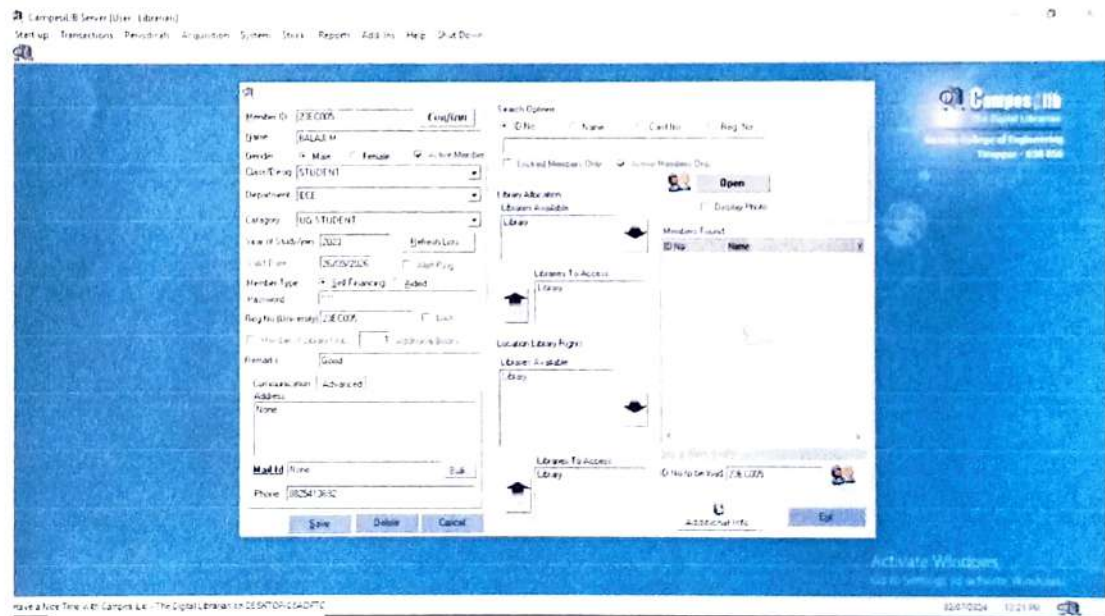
CampusLIB Server [User : Librarian]
Start up Transactions Periodicals Acquisition System Stock Reports Add Ins Help Shut Down

Member ID 23EC005 Confirm
Name BALAJI M
Gender Male Female Active Member
Class/Desig STUDENT
Department ECE
Category UG STUDENT
Year of Study/Join 2023 Refresh Lists
Valid Date 25/05/2026 Start Flag
Member Type Self Financing Aided
Password
Reg No (University) 23EC005 Lock
Member Library Link 1 Additional Books
Remarks Good
Communication Advanced
Address
None
Mail Id None Bulk
Phone 9825413632
Save Delete Cancel

Search Options
ID No Name Card No Reg. No
Locked Members Only Active Members Only
Open
Display Photo
Library Allocation
Libraries Available
Library
Libraries To Access
Library
Members Found
ID No Name
Location Library Rights
Libraries Available
Library
Libraries To Access
Library
ID No to be find 23EC005
Additional Info
Exit

CampusLIB
The Digital Librarian
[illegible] College of Engineering
Tiruppur - 638 056

Activate Windows
Go to Settings to activate Windows.

Have a Nice Time with Campus Lib - The Digital Librarian on DESKTOP-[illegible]
02/07/2024 12:21 PM